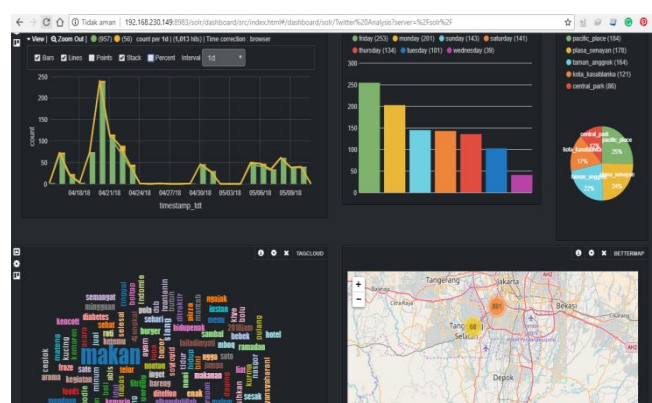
Tidak aman | 192.168.230.149:8983/solr/dashboard/src/index.html#/dashboard/solr/Twitter%20Analysis?server=%2Fsolr%2F

View | Zoom Out | (957) (56) count per 1d | (1,013 hits) | Time correction browser

Bars Lines Points Stack Percent Interval 1d

count

04/18/18 04/21/18 04/24/18 04/27/18 04/30/18 05/03/18 05/06/18 05/09/18

timestamp_tdt

friday (253) monday (201) sunday (143) saturday (141) thursday (134) tuesday (101) wednesday (39)

300
250
200
150
100
50
0

pacific_place (184)
plasa_senayan (178)
taman_anggrek (164)
kota_kasablanka (121)
central_park (86)

central_park
pacific_place
25%
kota_kasablanka
17%
plasa_senayan
24%
taman_anggrek
22%

TAGCLOUD

makan

BETTERMAP

Tangerang
Jakarta
Bekasi
Depok
301
68